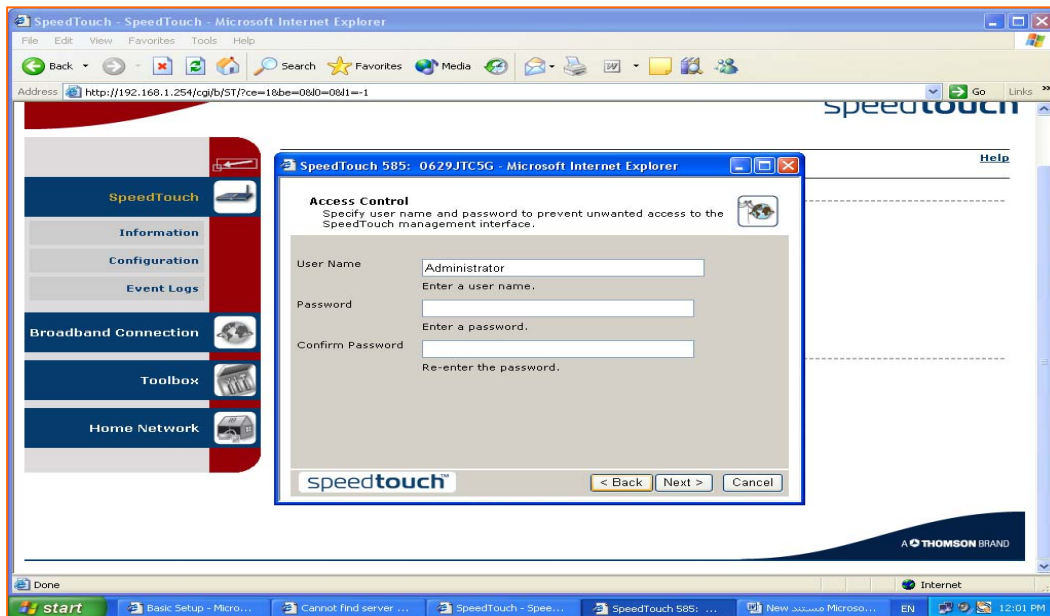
SpeedTouch - SpeedTouch - Microsoft Internet Explorer

File Edit View Favorites Tools Help

Back Search Favorites Media

Address http://192.168.1.254/cgi/b/ST/?ce=1&be=0&l0=0&l1=-1

Go Links

speedtouch

Help

SpeedTouch

Information

Configuration

Event Logs

Broadband Connection

Toolbox

Home Network

SpeedTouch 585: 0629JTC5G - Microsoft Internet Explorer

Access Control

Specify user name and password to prevent unwanted access to the SpeedTouch management interface.

User Name

Administrator

Enter a user name.

Password

Enter a password.

Confirm Password

Re-enter the password.

speedtouch™

< Back Next > Cancel

A THOMSON BRAND

Done

Internet

start Basic Setup - Micro... Cannot find server ... SpeedTouch - Spee... SpeedTouch 585: ... New مستند Microso... EN 12:01 PM